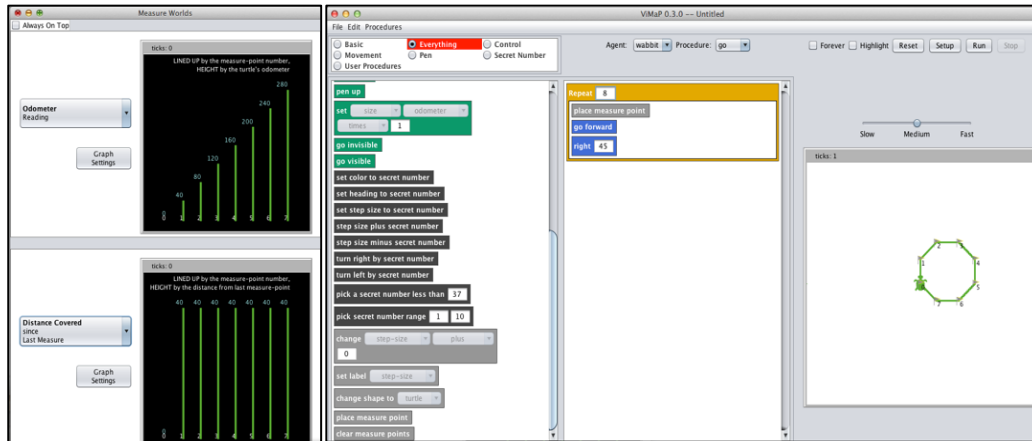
Measure Worlds

Always On Top

ticks: 0

LINED UP by the measure-point number, HEIGHT by the turtle's odometer

40 80 120 160 200 240 280

0 1 2 3 4 5 6 7

Odometer
Reading

Graph Settings

ticks: 0

LINED UP by the measure-point number, HEIGHT by the distance from last measure-point

40 40 40 40 40 40 40

0 1 2 3 4 5 6 7

Distance Covered
since
Last Measure

Graph Settings

ViMaP 0.3.0 -- Untitled

File Edit Procedures

Basic
Movement
User Procedures
Everything
Pen
Control
Secret Number

Agent: wabbit Procedure: go

Forever Highlight Reset Setup Run Stop

pen up

set size odometer times 1

go invisible

go visible

set color to secret number

set heading to secret number

set step size to secret number

step size plus secret number

step size minus secret number

turn right by secret number

turn left by secret number

pick a secret number less than 37

pick secret number range 1 10

change step-size plus 0

set label step-size

change shape to turtle

place measure point

clear measure points

Repeat 8

place measure point

go forward

right 45

Slow Medium Fast

ticks: 1

1 2 3 4 5 6 7 8